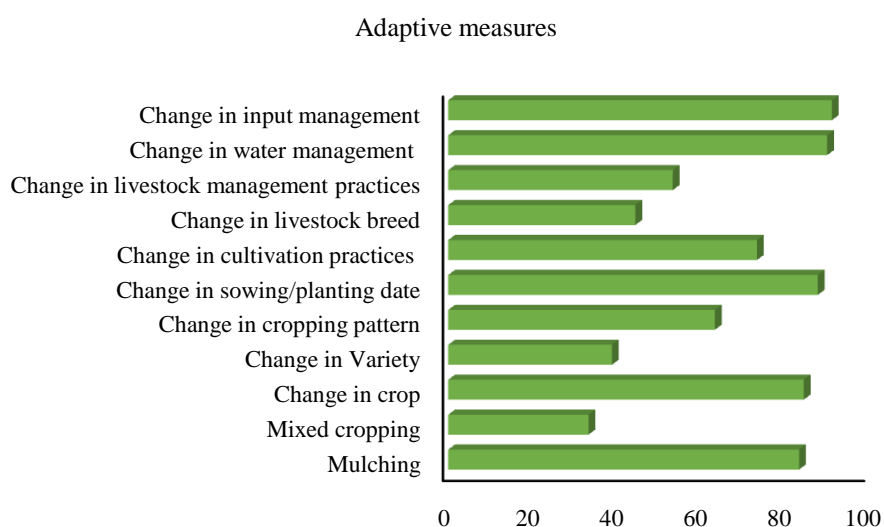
Adaptive measures

Change in input management
Change in water management
Change in livestock management practices
Change in livestock breed
Change in cultivation practices
Change in sowing/planting date
Change in cropping pattern
Change in Variety
Change in crop
Mixed cropping
Mulching

0
20
40
60
80
100